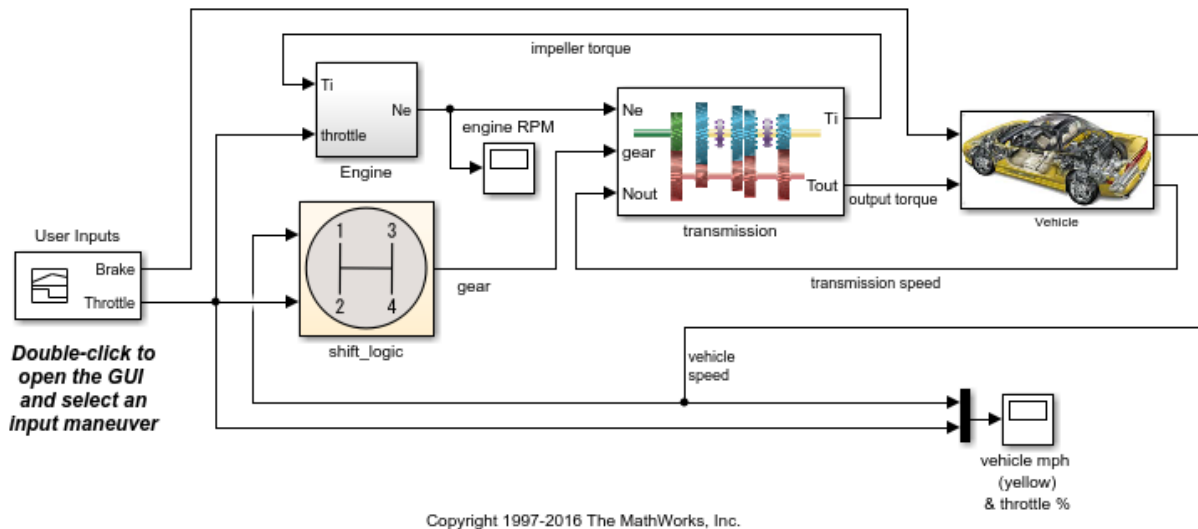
impeller torque

Ti
Ne
throttle
Engine

engine RPM

Ne
gear
Nout
Ti
Tout
transmission

output torque

Vehicle

User Inputs
Brake
Throttle

1
3
2
4
shift_logic

gear

transmission speed

Double-click to open the GUI and select an input maneuver

vehicle speed

vehicle mph (yellow) & throttle %

Copyright 1997-2016 The MathWorks, Inc.